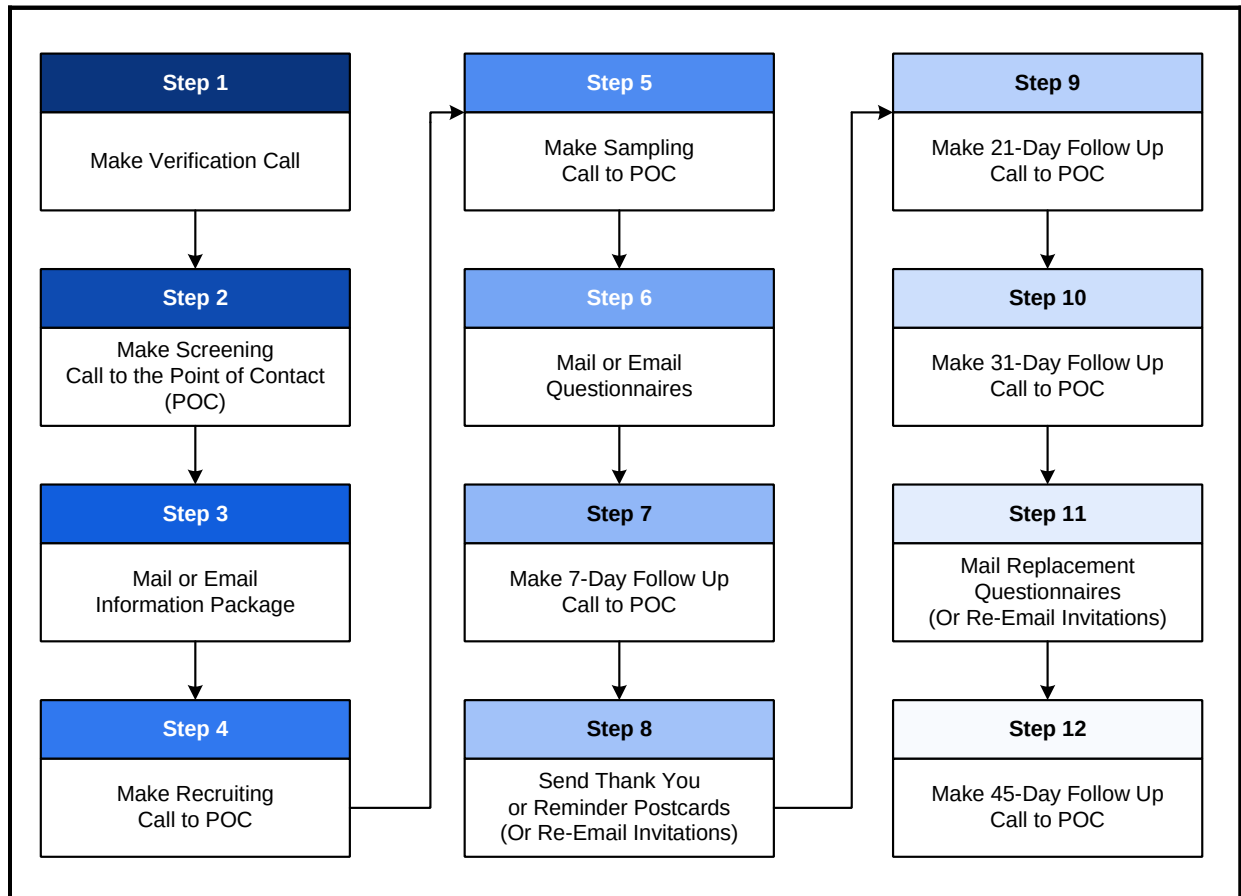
Step 1

Make Verification Call

Step 2

Make Screening Call to the Point of Contact (POC)

Step 3

Mail or Email Information Package

Step 4

Make Recruiting Call to POC

Step 5

Make Sampling Call to POC

Step 6

Mail or Email Questionnaires

Step 7

Make 7-Day Follow Up Call to POC

Step 8

Send Thank You or Reminder Postcards (Or Re-Email Invitations)

Step 9

Make 21-Day Follow Up Call to POC

Step 10

Make 31-Day Follow Up Call to POC

Step 11

Mail Replacement Questionnaires (Or Re-Email Invitations)

Step 12

Make 45-Day Follow Up Call to POC